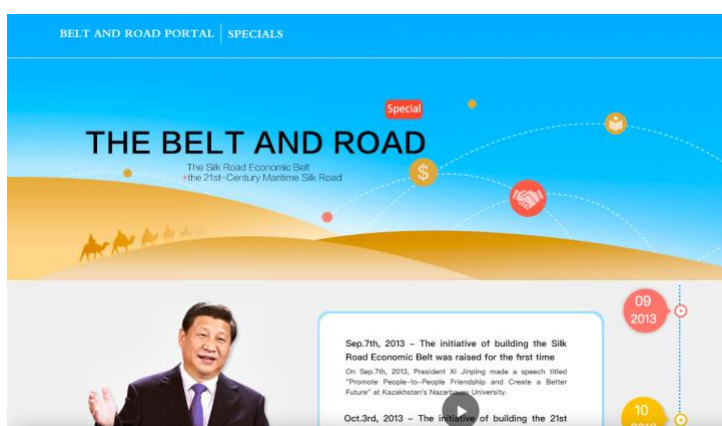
BELT AND ROAD PORTAL | SPECIALS

Special

THE BELT AND ROAD

The Silk Road Economic Belt
+the 21st-Century Maritime Silk Road

09
2013

Sep.7th, 2013 – The initiative of building the Silk Road Economic Belt was raised for the first time

On Sep.7th, 2013, President Xi Jinping made a speech titled "Promote People-to-People Friendship and Create a Better Future" at Kazakhstan's Nazarbayev University.

Oct.3rd, 2013 – The initiative of building the 21st

10
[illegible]